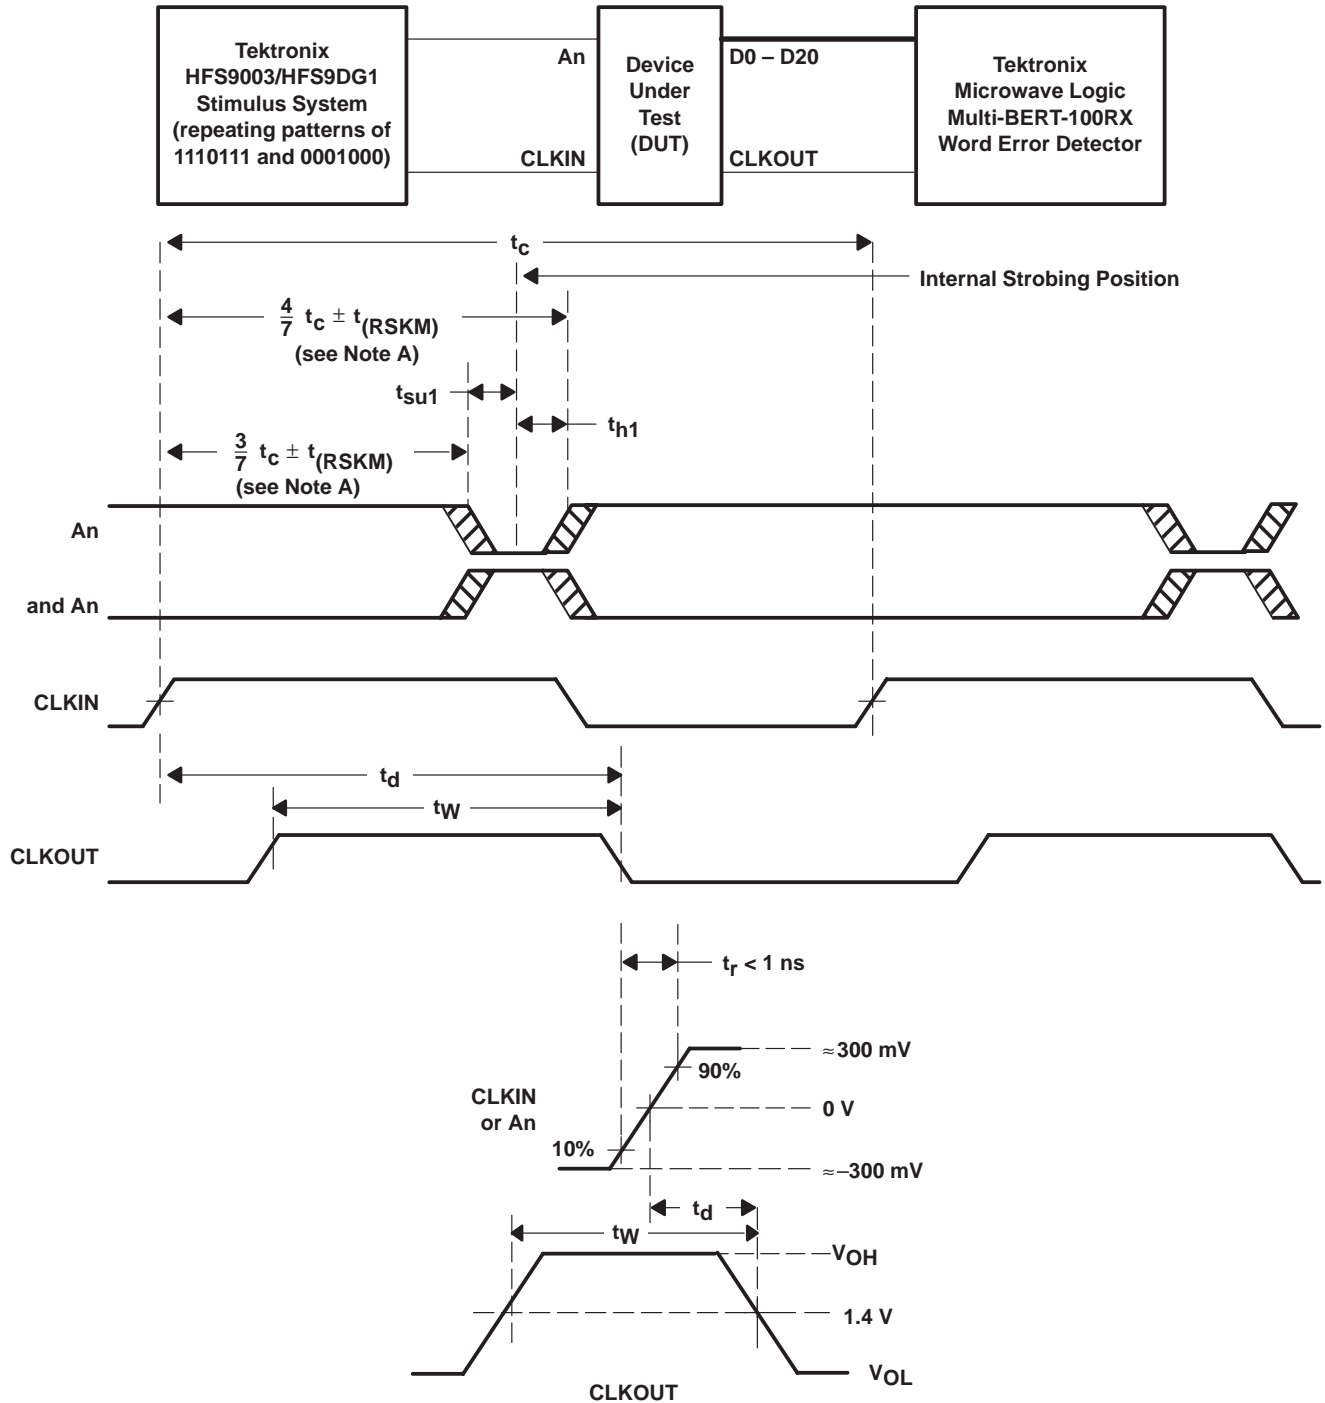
Tektronix HFS9003/HFS9DG1 Stimulus System (repeating patterns of 1110111 and 0001000)

An

CLKIN

Device Under Test (DUT)

D0 – D20

CLKOUT

Tektronix Microwave Logic Multi-BERT-100RX Word Error Detector

$t_c$

Internal Strobing Position

$\frac{4}{7}$ $t_c \pm t_{(RSKM)}$
(see Note A)

$t_{su1}$

$t_{h1}$

$\frac{3}{7}$ $t_c \pm t_{(RSKM)}$
(see Note A)

An

and An

CLKIN

$t_d$

$t_W$

CLKOUT

$t_r$ < 1 ns

≈300 mV

90%

CLKIN or An

0 V

10%

≈–300 mV

$t_d$

$t_W$

$V_{OH}$

1.4 V

$V_{OL}$

CLKOUT